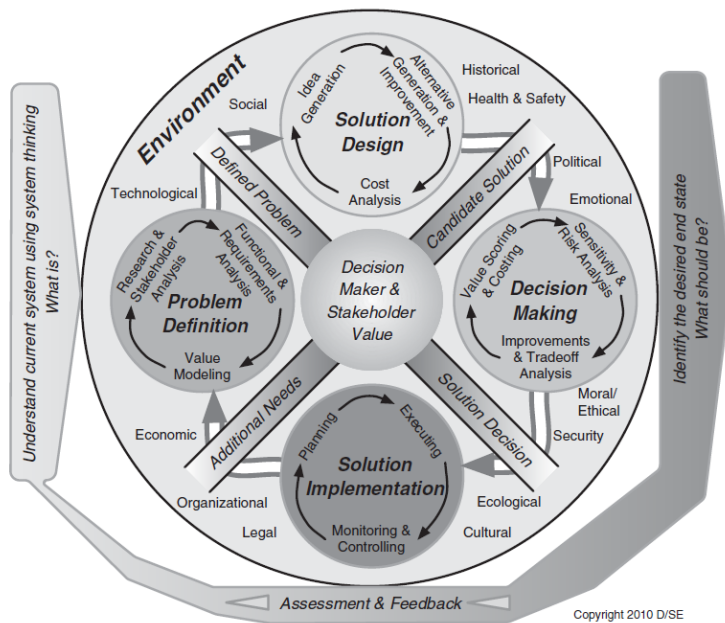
Understand current system using system thinking
What is?

Environment

Social

Historical

Health & Safety

Idea Generation

Alternative Generation & Improvement

Solution Design

Cost Analysis

Defined Problem

Candidate Solution

Political

Emotional

Technological

Research & Stakeholder Analysis

Functional & Requirements Analysis

Problem Definition

Value Modeling

Decision Maker & Stakeholder Value

Value Scoring & Costing

Sensitivity & Risk Analysis

Decision Making

Improvements & Tradeoff Analysis

Moral/ Ethical

Security

Additional Needs

Solution Decision

Economic

Planning

Executing

Solution Implementation

Monitoring & Controlling

Organizational

Ecological

Legal

Cultural

Identify the desired end state
What should be?

Assessment & Feedback

Copyright 2010 D/SE